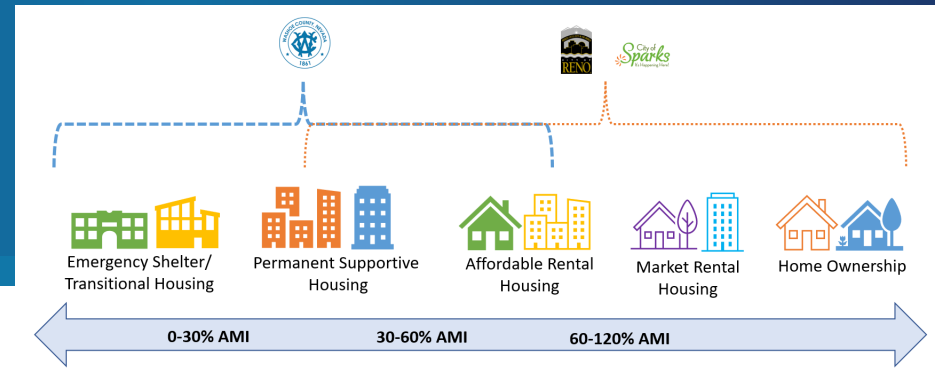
WASHOE COUNTY, NEVADA
1861

RENO

City of Sparks
It's Happening Here!

Emergency Shelter/ Transitional Housing

Permanent Supportive Housing

Affordable Rental Housing

Market Rental Housing

Home Ownership

0-30% AMI

30-60% AMI

60-120% AMI